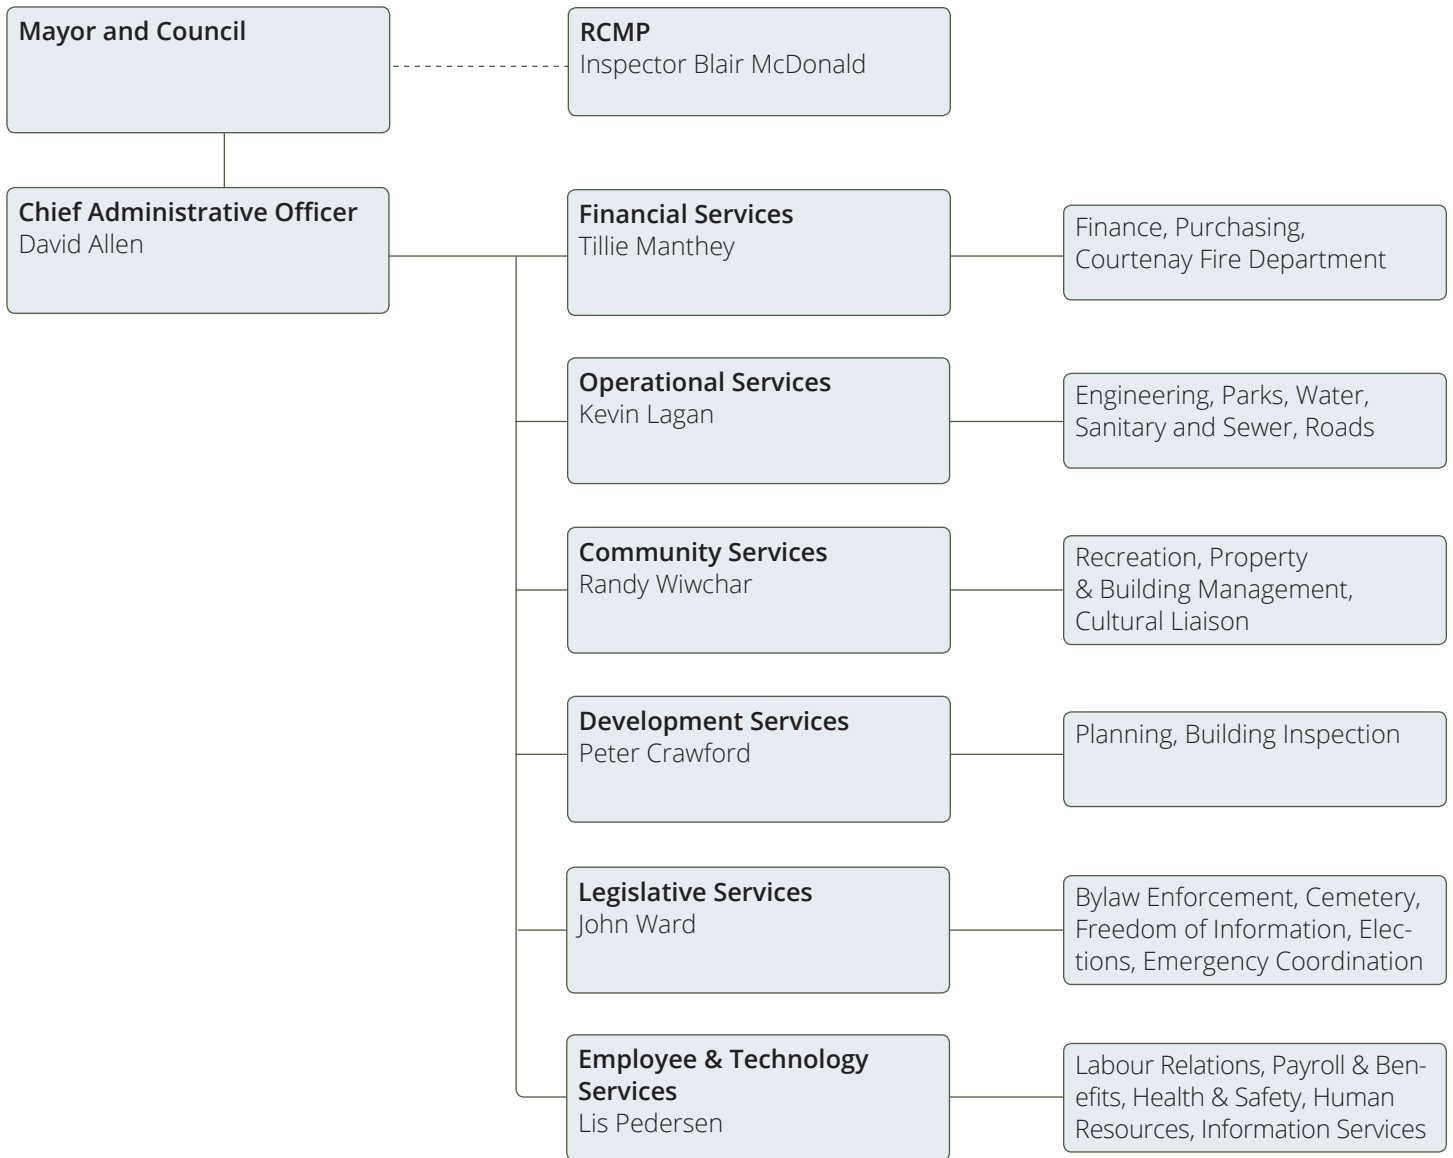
Mayor and Council

RCMP
Inspector Blair McDonald

Chief Administrative Officer
David Allen

Financial Services
Tillie Manthey

Finance, Purchasing, Courtenay Fire Department

Operational Services
Kevin Lagan

Engineering, Parks, Water, Sanitary and Sewer, Roads

Community Services
Randy Wiwchar

Recreation, Property & Building Management, Cultural Liaison

Development Services
Peter Crawford

Planning, Building Inspection

Legislative Services
John Ward

Bylaw Enforcement, Cemetery, Freedom of Information, Elections, Emergency Coordination

Employee & Technology Services
Lis Pedersen

Labour Relations, Payroll & Benefits, Health & Safety, Human Resources, Information Services